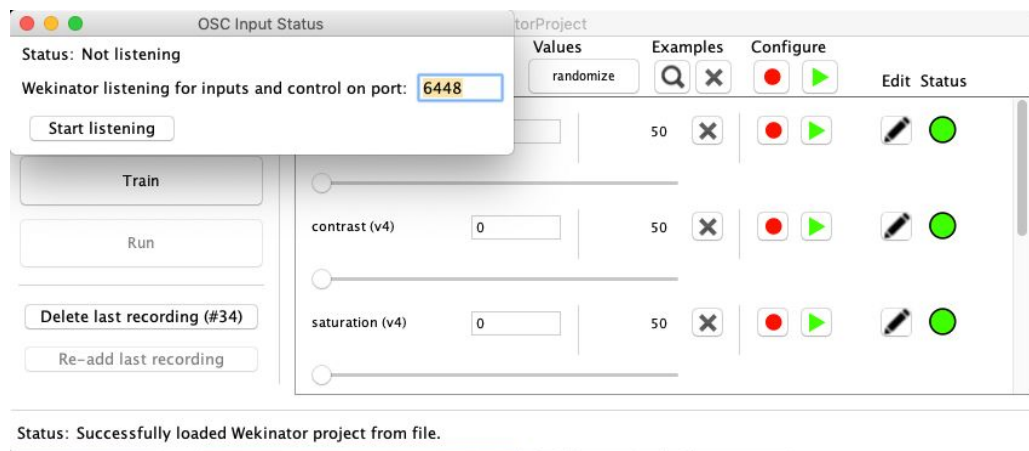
OSC Input Status

Status: Not listening

Wekinator listening for inputs and control on port: 6448

Start listening

torProject

Values
randomize

Examples

Configure

Edit Status

50

Train

Run

contrast (v4)
0
50

Delete last recording (#34)

Re-add last recording

saturation (v4)
0
50

Status: Successfully loaded Wekinator project from file.